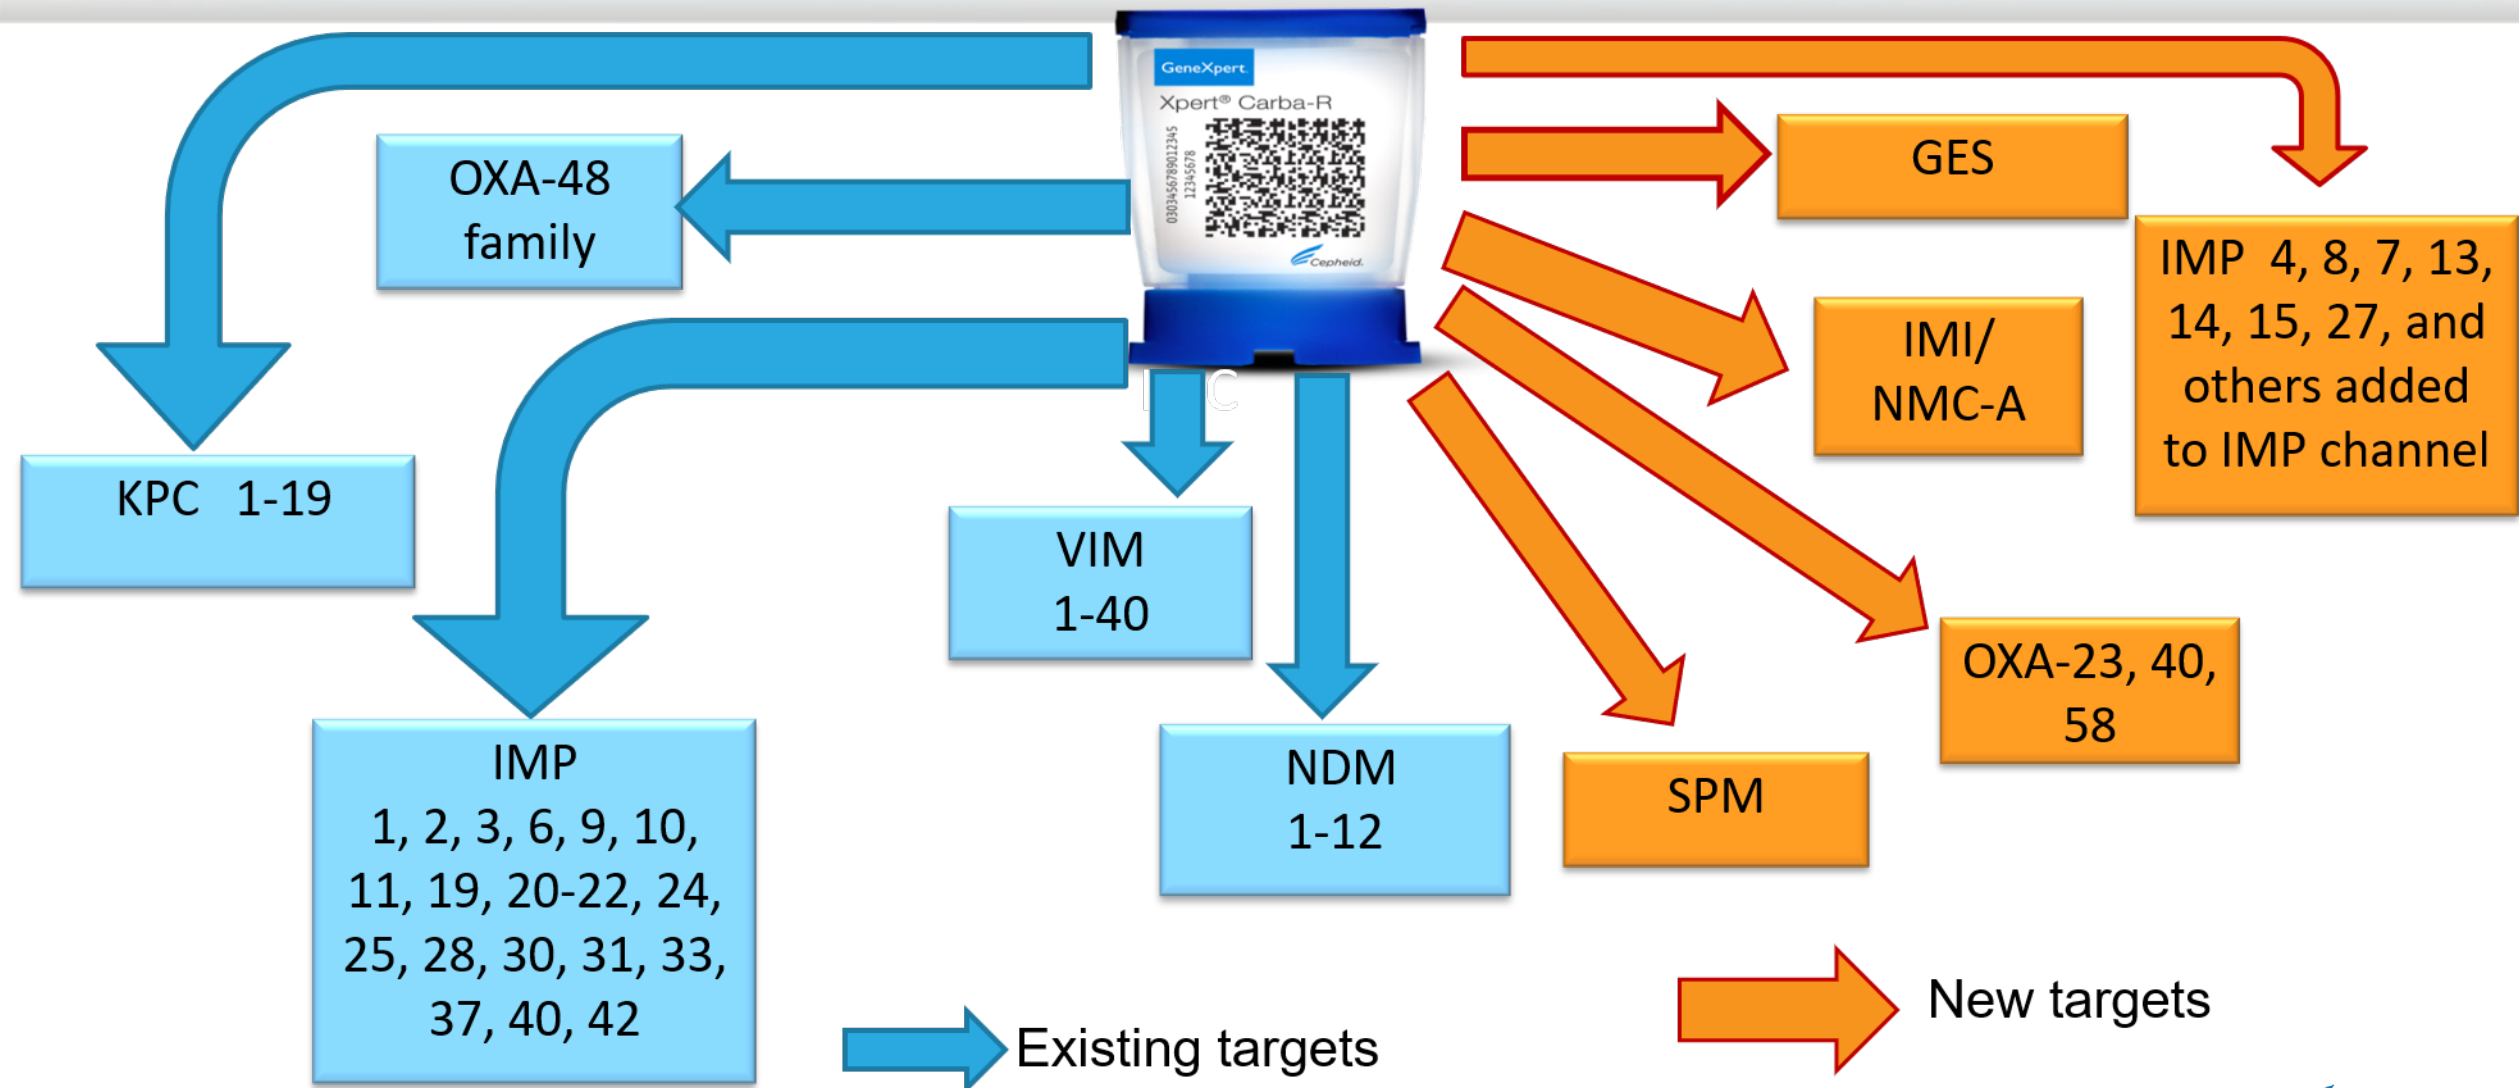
GeneXpert
Xpert® Carba-R
0303456789012345
12345678
Cepheid.

OXA-48 family

KPC 1-19

VIM 1-40

IMP
1, 2, 3, 6, 9, 10, 11, 19, 20-22, 24, 25, 28, 30, 31, 33, 37, 40, 42

NDM 1-12

GES

IMP 4, 8, 7, 13, 14, 15, 27, and others added to IMP channel

IMI/ NMC-A

OXA-23, 40, 58

SPM

Existing targets

New targets